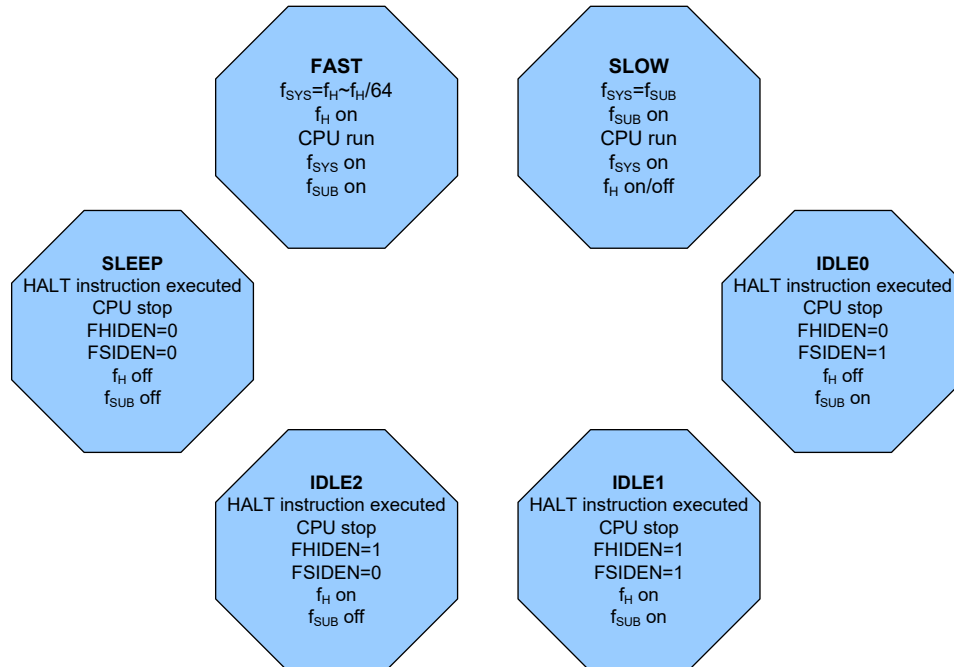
**FAST**
$f_{SYS}=f_H\sim f_H/64$
$f_H$ on
CPU run
$f_{SYS}$ on
$f_{SUB}$ on

**SLOW**
$f_{SYS}=f_{SUB}$
$f_{SUB}$ on
CPU run
$f_{SYS}$ on
$f_H$ on/off

**SLEEP**
HALT instruction executed
CPU stop
FHIDEN=0
FSIDEN=0
$f_H$ off
$f_{SUB}$ off

**IDLE0**
HALT instruction executed
CPU stop
FHIDEN=0
FSIDEN=1
$f_H$ off
$f_{SUB}$ on

**IDLE2**
HALT instruction executed
CPU stop
FHIDEN=1
FSIDEN=0
$f_H$ on
$f_{SUB}$ off

**IDLE1**
HALT instruction executed
CPU stop
FHIDEN=1
FSIDEN=1
$f_H$ on
$f_{SUB}$ on